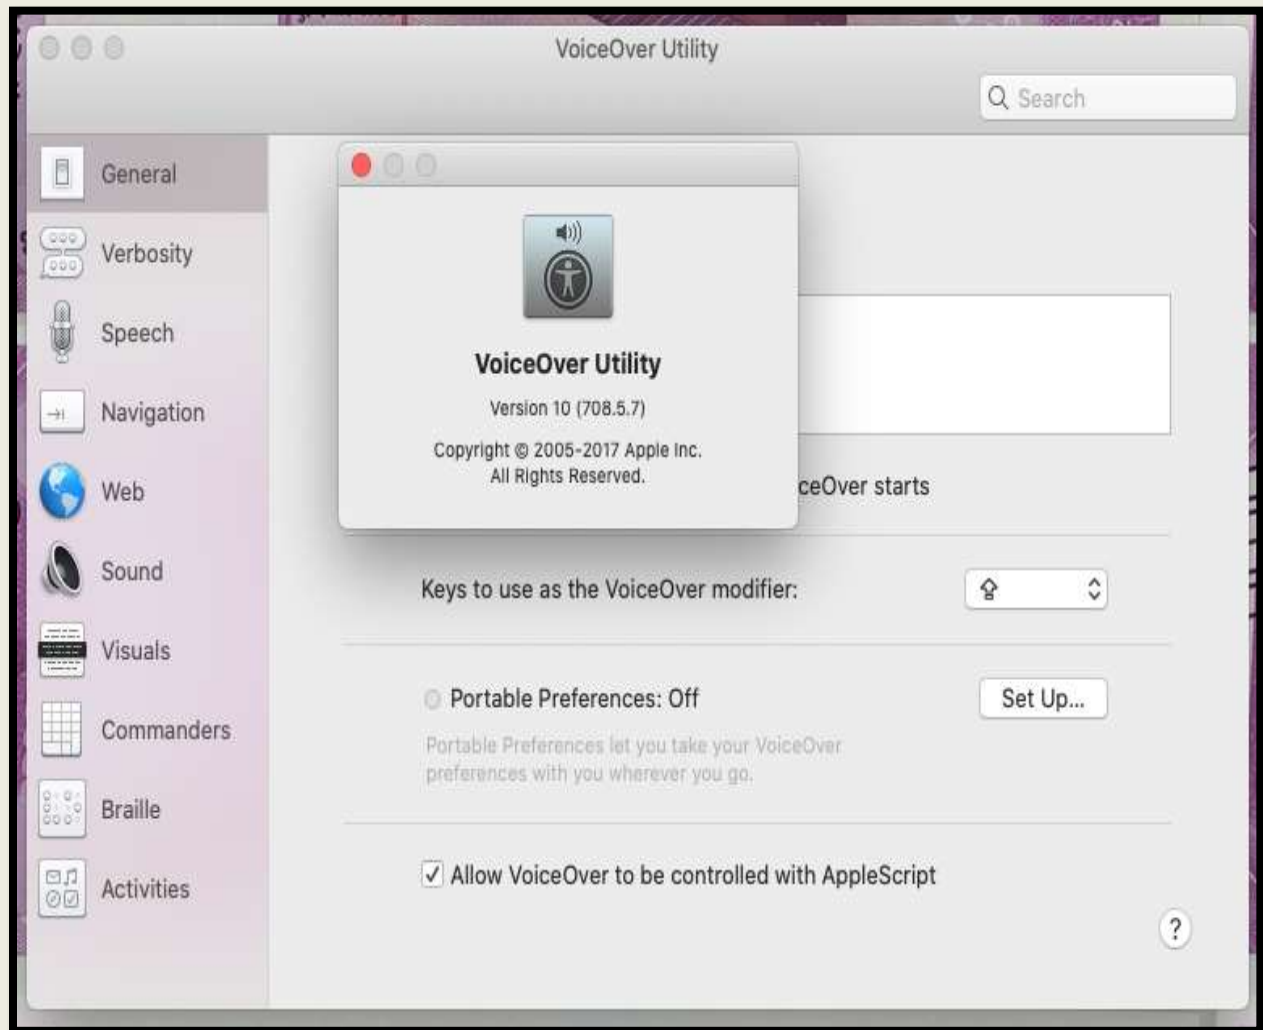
VoiceOver Utility

Search

General
Verbosity
Speech
Navigation
Web
Sound
Visuals
Commanders
Braille
Activities

VoiceOver Utility

Version 10 (708.5.7)

Copyright © 2005-2017 Apple Inc.
All Rights Reserved.

ceOver starts

Keys to use as the VoiceOver modifier:

Portable Preferences: Off

Set Up...

Portable Preferences let you take your VoiceOver preferences with you wherever you go.

Allow VoiceOver to be controlled with AppleScript

?